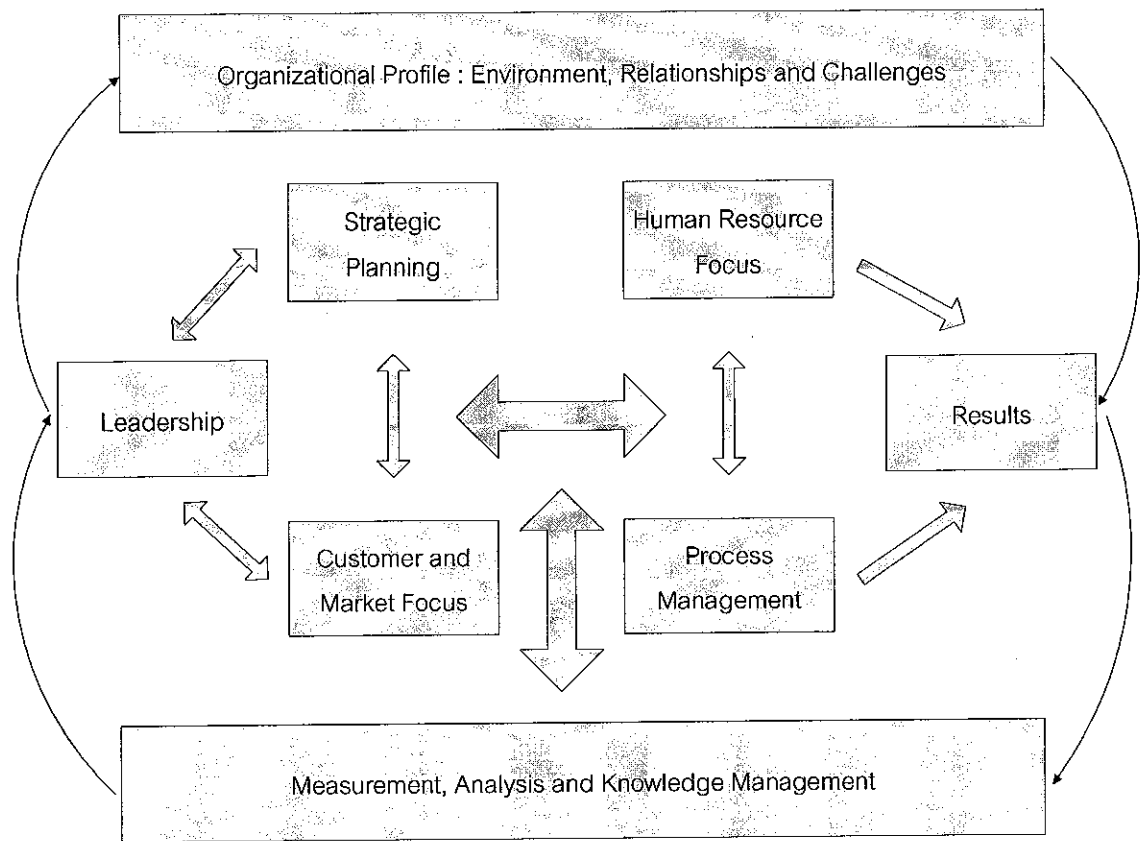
Organizational Profile : Environment, Relationships and Challenges

Strategic Planning

Human Resource Focus

Leadership

Results

Customer and Market Focus

Process Management

Measurement, Analysis and Knowledge Management